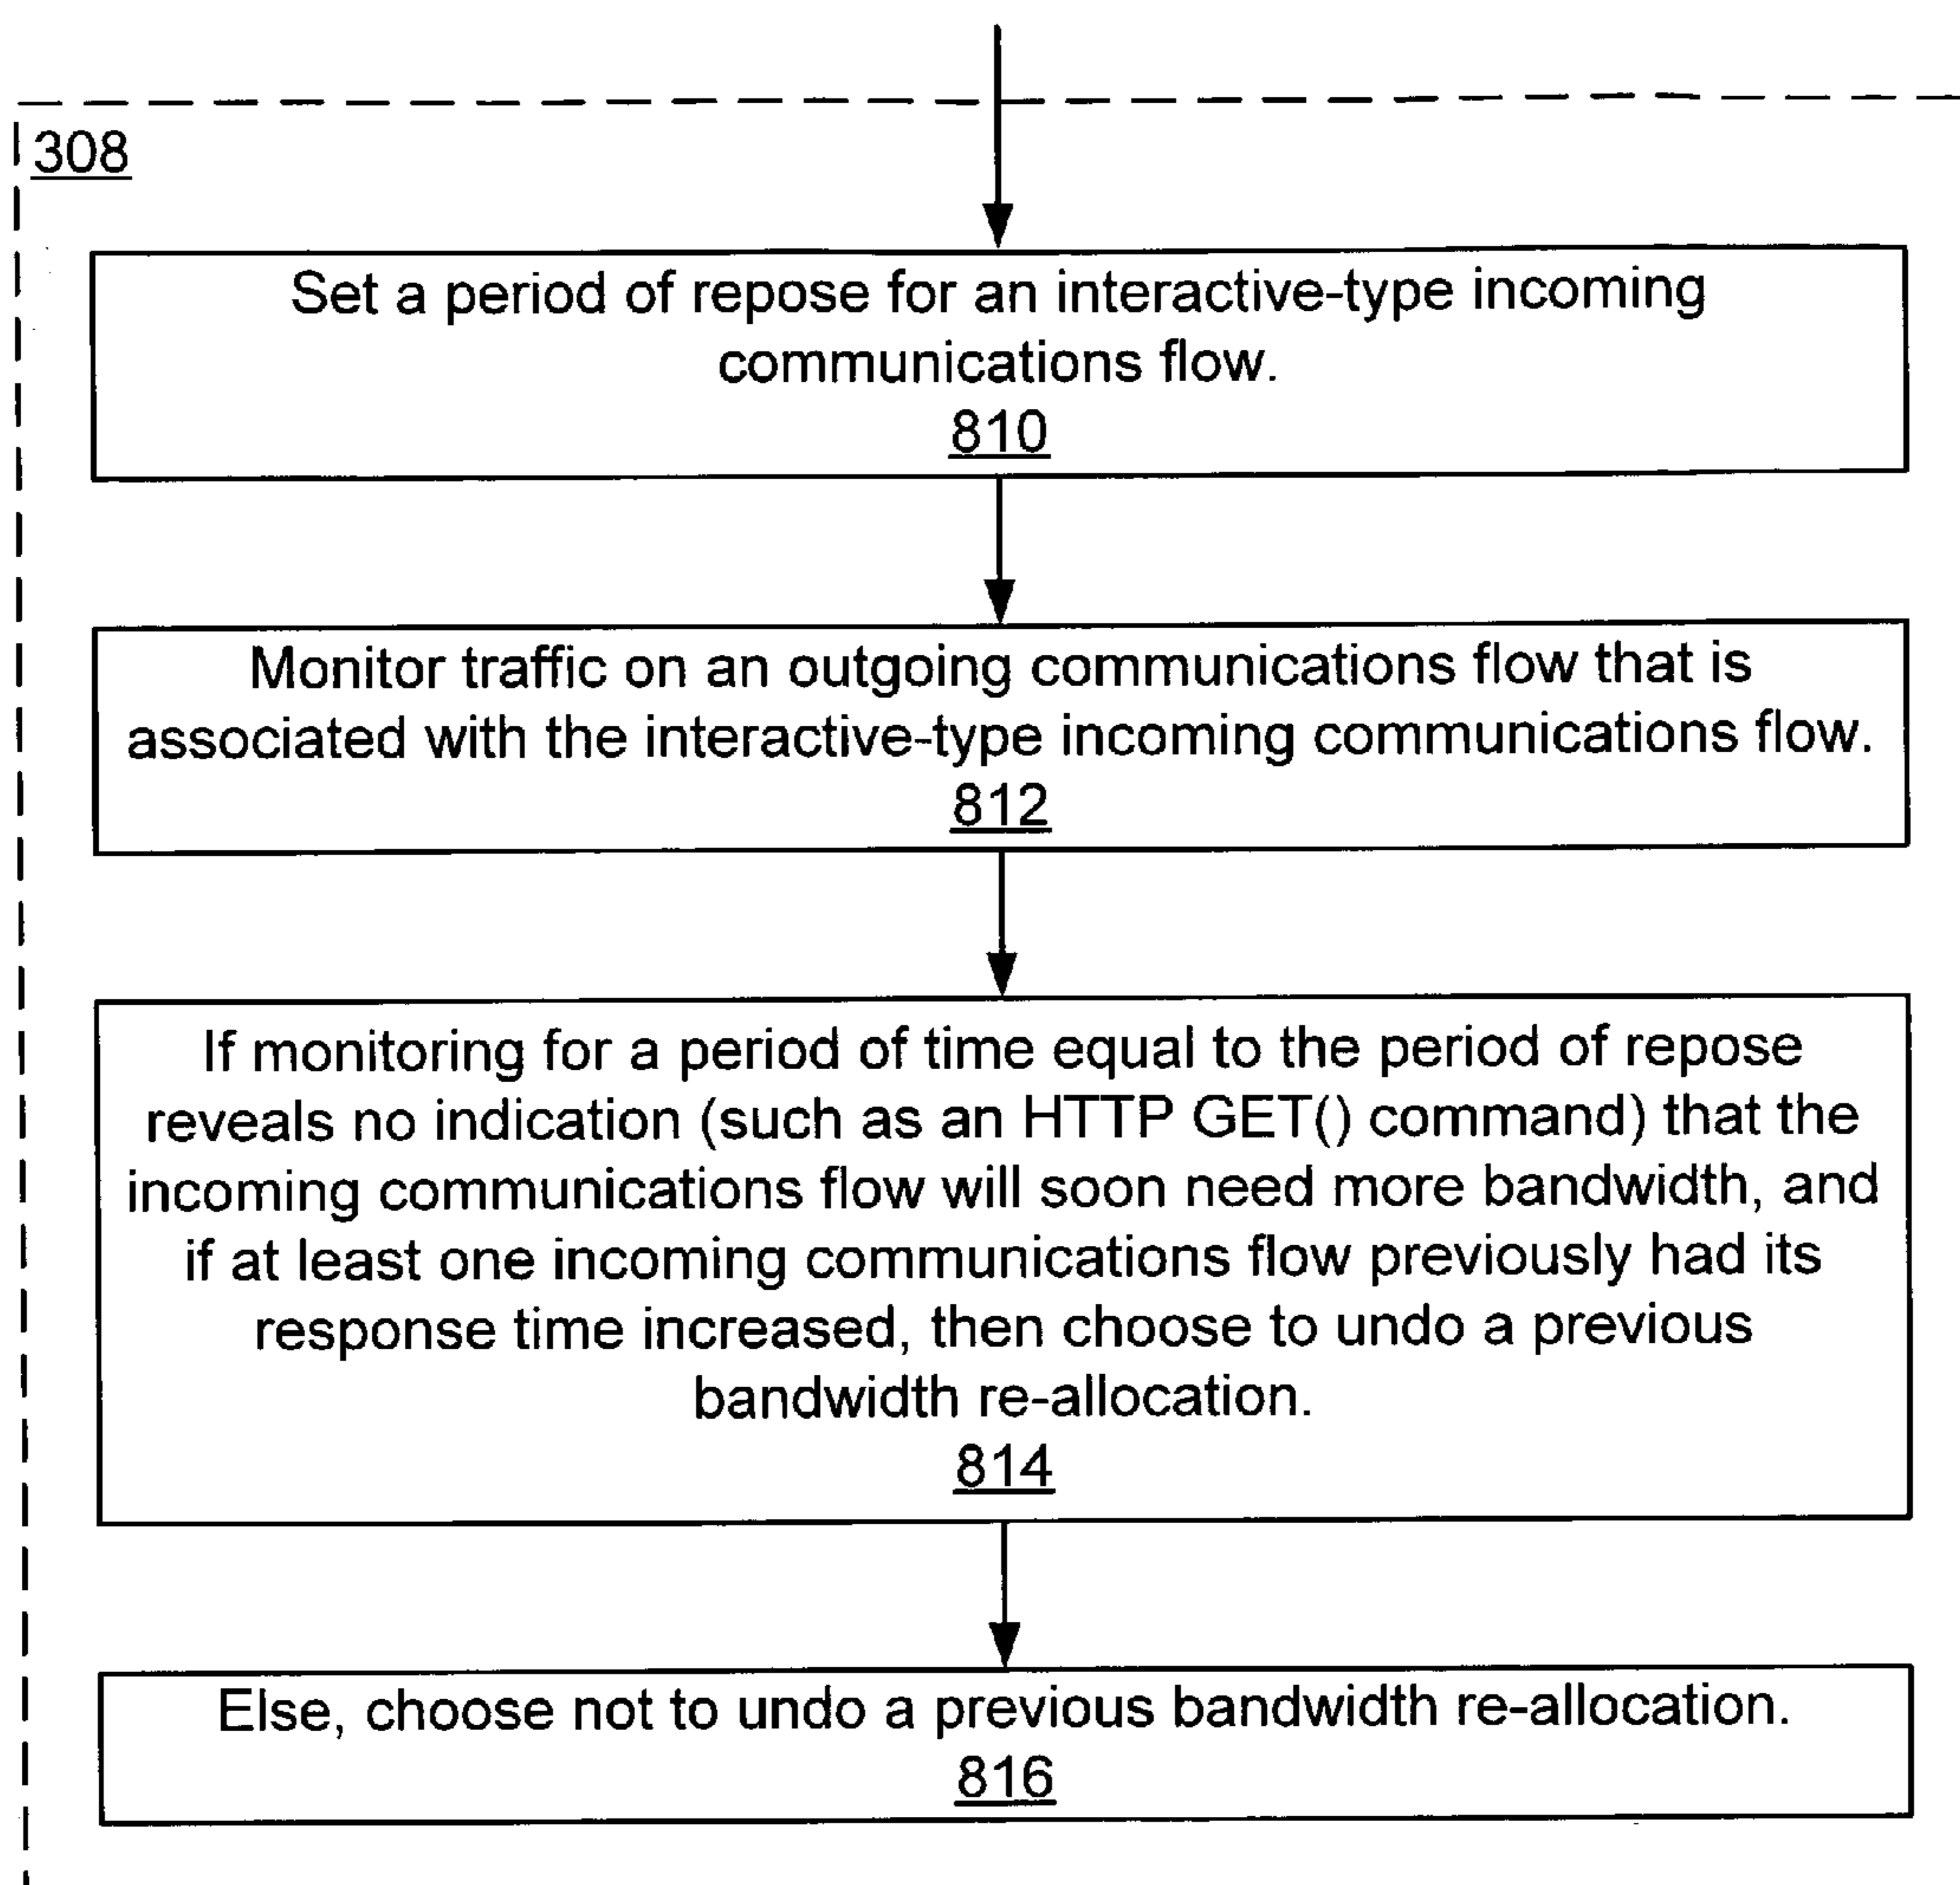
308

Set a period of repose for an interactive-type incoming communications flow.
810

Monitor traffic on an outgoing communications flow that is associated with the interactive-type incoming communications flow.
812

If monitoring for a period of time equal to the period of repose reveals no indication (such as an HTTP GET() command) that the incoming communications flow will soon need more bandwidth, and if at least one incoming communications flow previously had its response time increased, then choose to undo a previous bandwidth re-allocation.
814

Else, choose not to undo a previous bandwidth re-allocation.
816